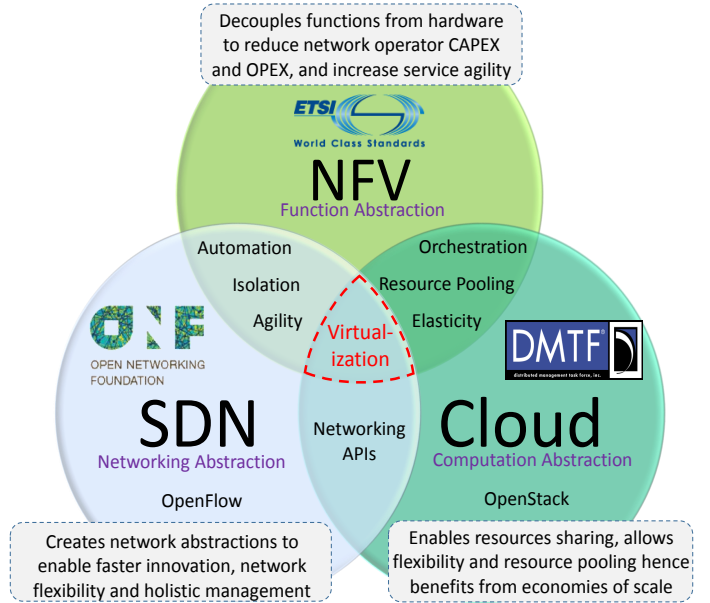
Decouples functions from hardware to reduce network operator CAPEX and OPEX, and increase service agility

ETSI
World Class Standards

NFV
Function Abstraction

Automation
Isolation
Agility

Orchestration
Resource Pooling
Elasticity

Virtual-ization

ONF
OPEN NETWORKING FOUNDATION

DMTF
distributed management task force, inc.

SDN
Networking Abstraction

Networking APIs

Cloud
Computation Abstraction

OpenFlow

OpenStack

Creates network abstractions to enable faster innovation, network flexibility and holistic management

Enables resources sharing, allows flexibility and resource pooling hence benefits from economies of scale